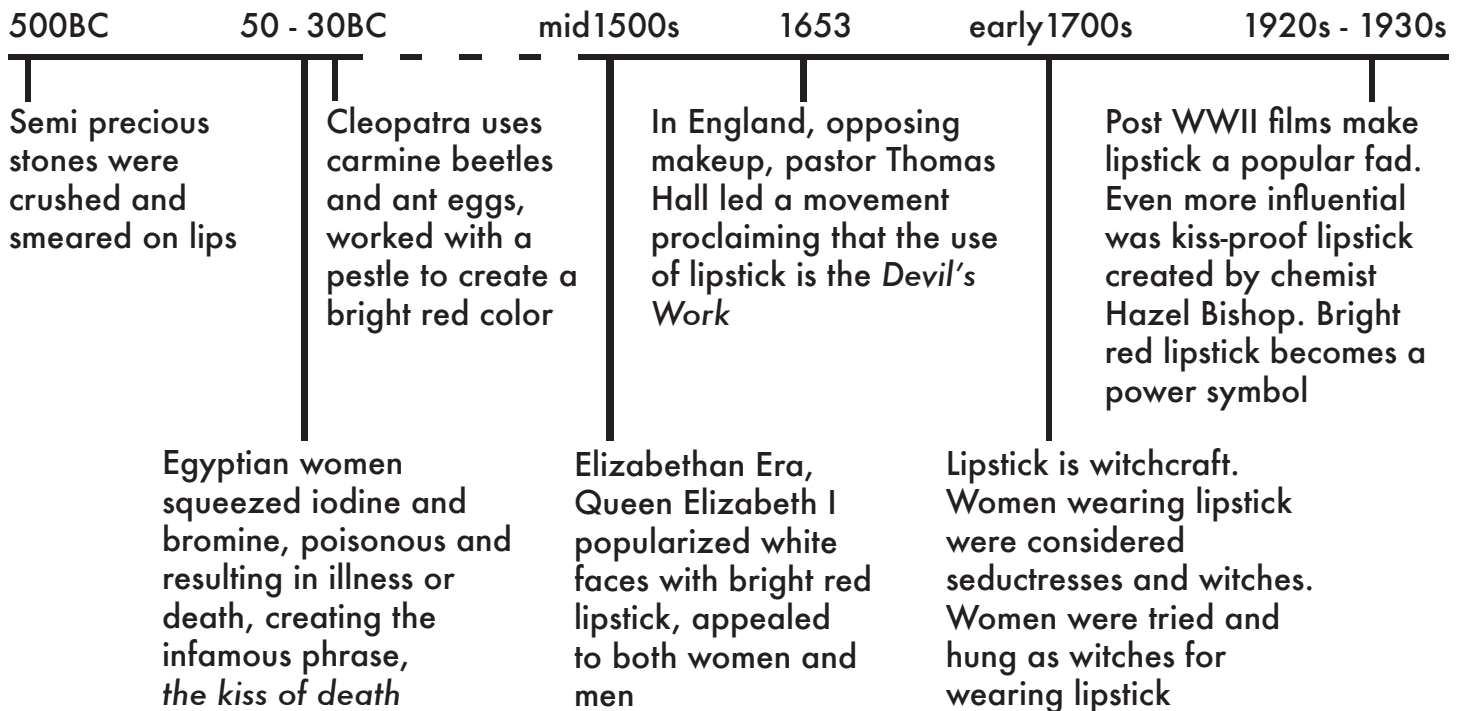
500BC 50 - 30BC mid1500s 1653 early1700s 1920s - 1930s

Semi precious stones were crushed and smeared on lips

Cleopatra uses carmine beetles and ant eggs, worked with a pestle to create a bright red color

In England, opposing makeup, pastor Thomas Hall led a movement proclaiming that the use of lipstick is the *Devil's Work*

Post WWII films make lipstick a popular fad. Even more influential was kiss-proof lipstick created by chemist Hazel Bishop. Bright red lipstick becomes a power symbol

Egyptian women squeezed iodine and bromine, poisonous and resulting in illness or death, creating the infamous phrase, *the kiss of death*

Elizabethan Era, Queen Elizabeth I popularized white faces with bright red lipstick, appealed to both women and men

Lipstick is witchcraft. Women wearing lipstick were considered seductresses and witches. Women were tried and hung as witches for wearing lipstick